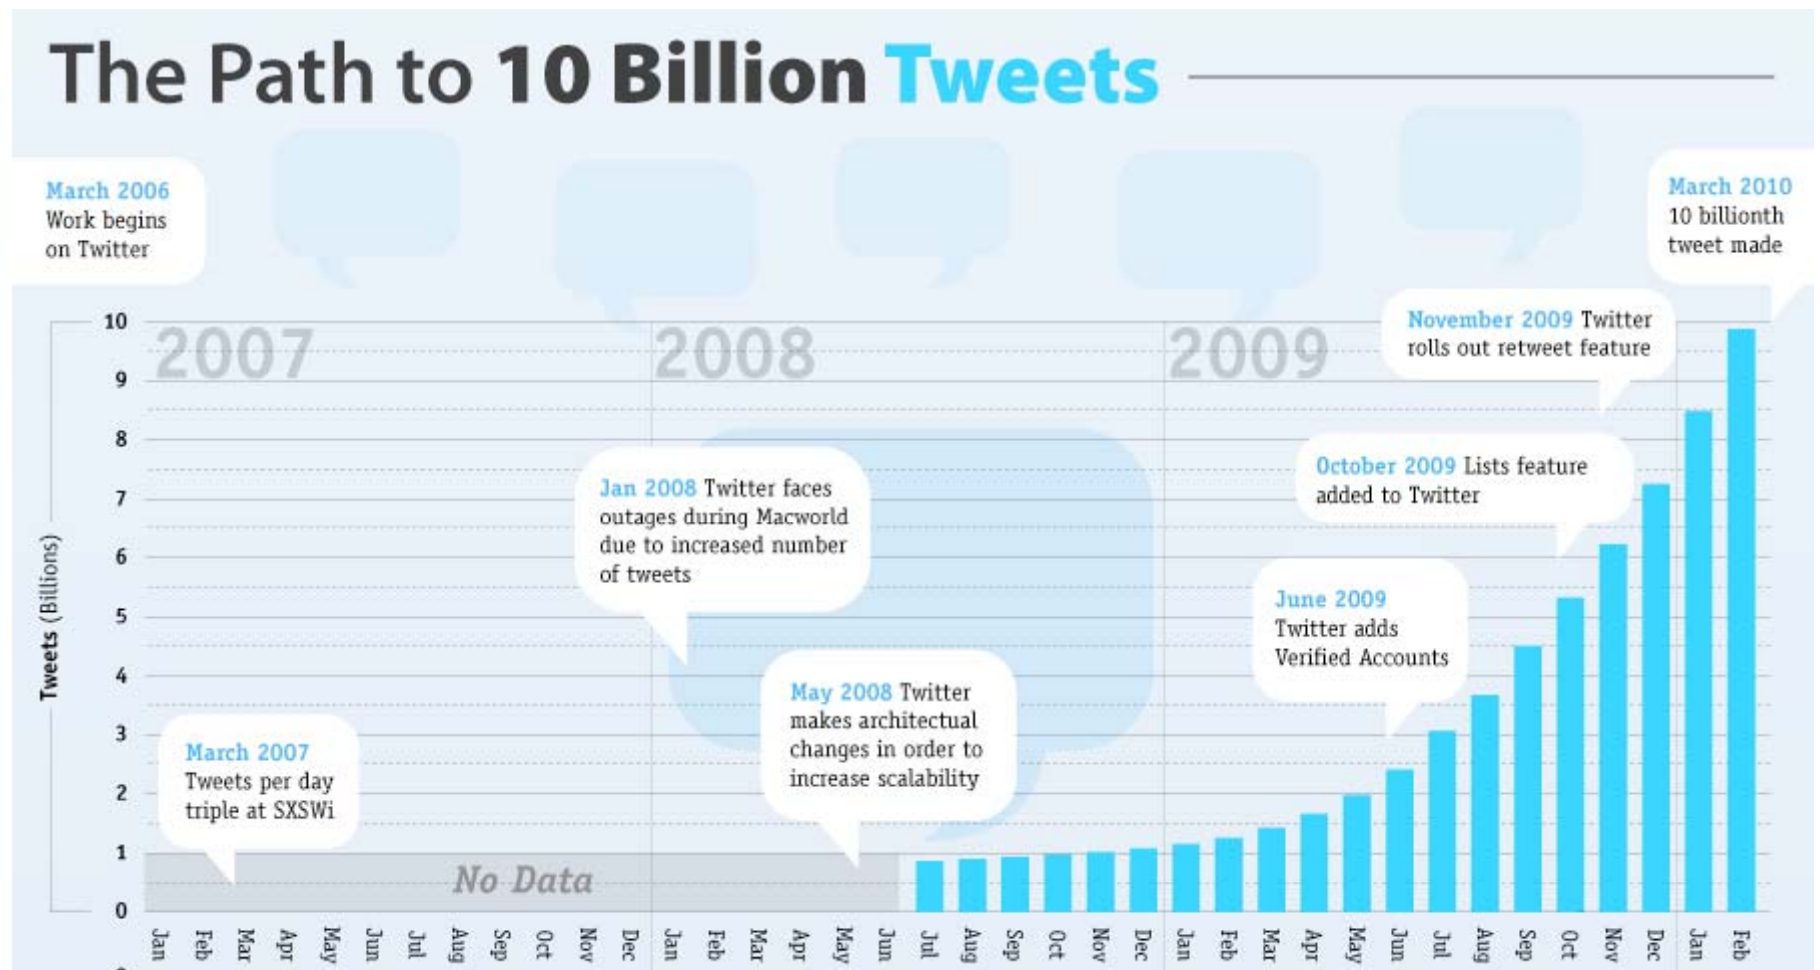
The Path to 10 Billion Tweets

March 2006
Work begins on Twitter

March 2010
10 billionth tweet made

2007

2008

2009

November 2009 Twitter rolls out retweet feature

October 2009 Lists feature added to Twitter

Jan 2008 Twitter faces outages during Macworld due to increased number of tweets

June 2009
Twitter adds Verified Accounts

May 2008 Twitter makes architectual changes in order to increase scalability

March 2007
Tweets per day triple at SXSWi

No Data

Tweets (Billions)

10
9
8
7
6
5
4
3
2
1
0

Jan Feb Mar Apr May Jun Jul Aug Sep Oct Nov Dec Jan Feb Mar Apr May Jun Jul Aug Sep Oct Nov Dec Jan Feb Mar Apr May Jun Jul Aug Sep Oct Nov Dec Jan Feb